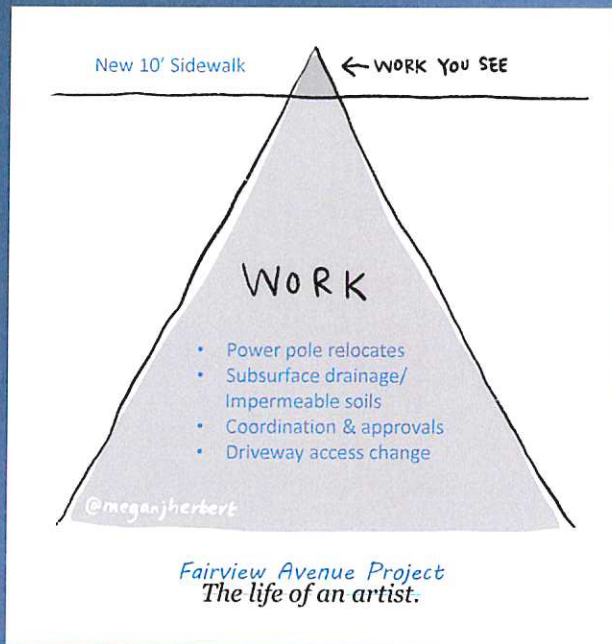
New 10' Sidewalk

← WORK YOU SEE

WORK

- Power pole relocates
- Subsurface drainage/ Impermeable soils
- Coordination & approvals
- Driveway access change

@meganjherbert

Fairview Avenue Project
The life of an artist.